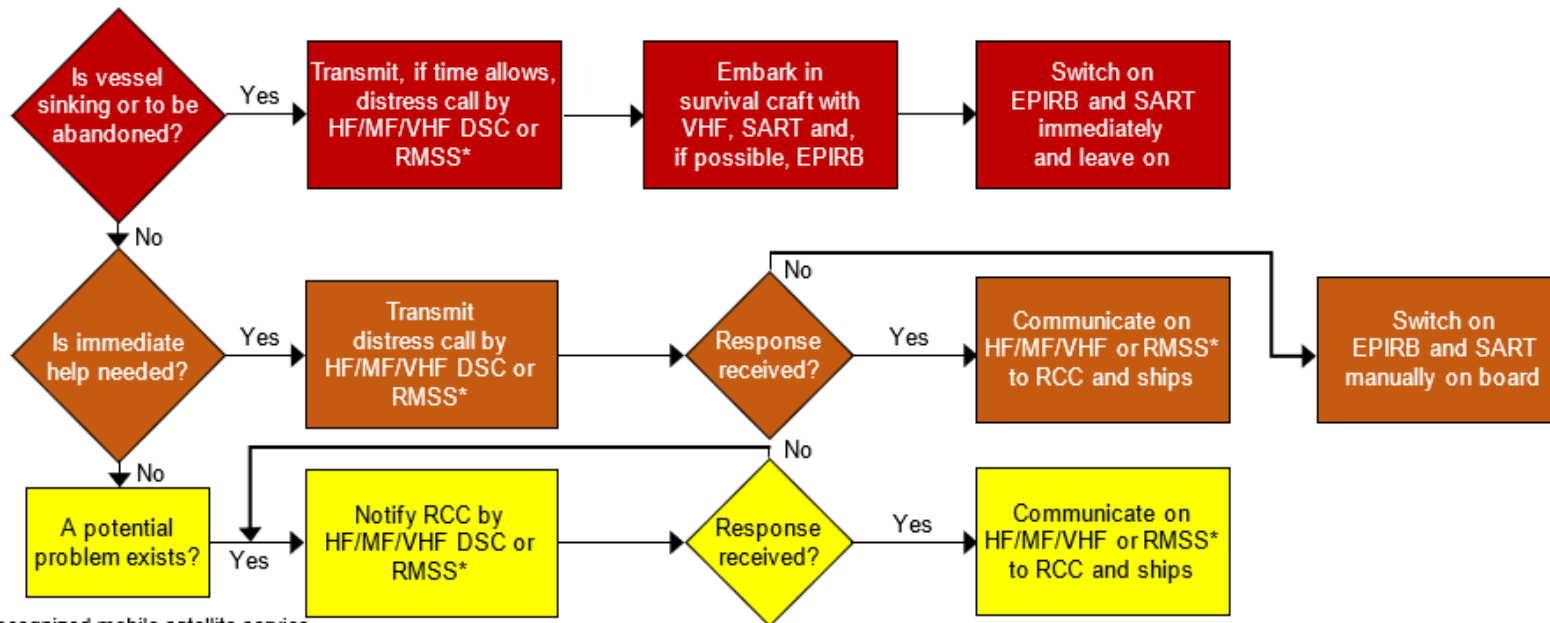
Is vessel sinking or to be abandoned?

Yes

Transmit, if time allows, distress call by HF/MF/VHF DSC or RMSS*

Embark in survival craft with VHF, SART and, if possible, EPIRB

Switch on EPIRB and SART immediately and leave on

No

Is immediate help needed?

Yes

Transmit distress call by HF/MF/VHF DSC or RMSS*

No

Response received?

Yes

Communicate on HF/MF/VHF or RMSS* to RCC and ships

Switch on EPIRB and SART manually on board

No

No

A potential problem exists?

Yes

Notify RCC by HF/MF/VHF DSC or RMSS*

Response received?

Yes

Communicate on HF/MF/VHF or RMSS* to RCC and ships

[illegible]